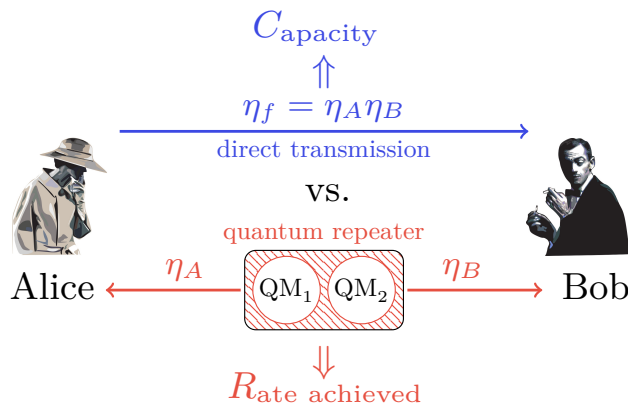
$C_{\text{apacity}}$

$\Uparrow$

$\eta_f = \eta_A \eta_B$

direct transmission

vs.

quantum repeater

$\eta_A$

$\eta_B$

Alice

$\text{QM}_1$

$\text{QM}_2$

Bob

$\Downarrow$

$R_{\text{ate achieved}}$